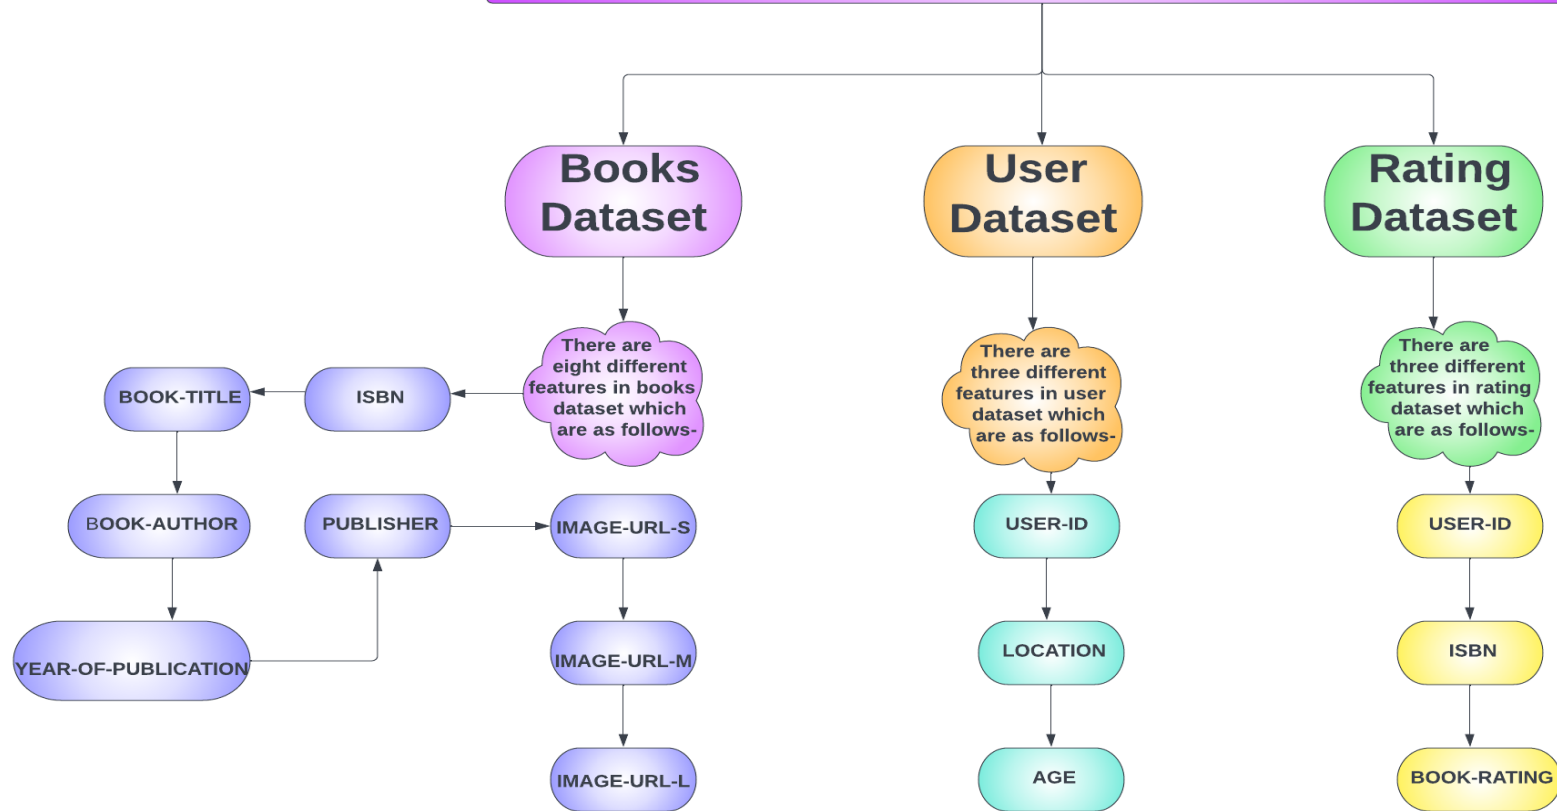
Books Dataset

There are eight different features in books dataset which are as follows-

ISBN

BOOK-TITLE

BOOK-AUTHOR

YEAR-OF-PUBLICATION

PUBLISHER

IMAGE-URL-S

IMAGE-URL-M

IMAGE-URL-L

User Dataset

There are three different features in user dataset which are as follows-

USER-ID

LOCATION

AGE

Rating Dataset

There are three different features in rating dataset which are as follows-

USER-ID

ISBN

BOOK-RATING